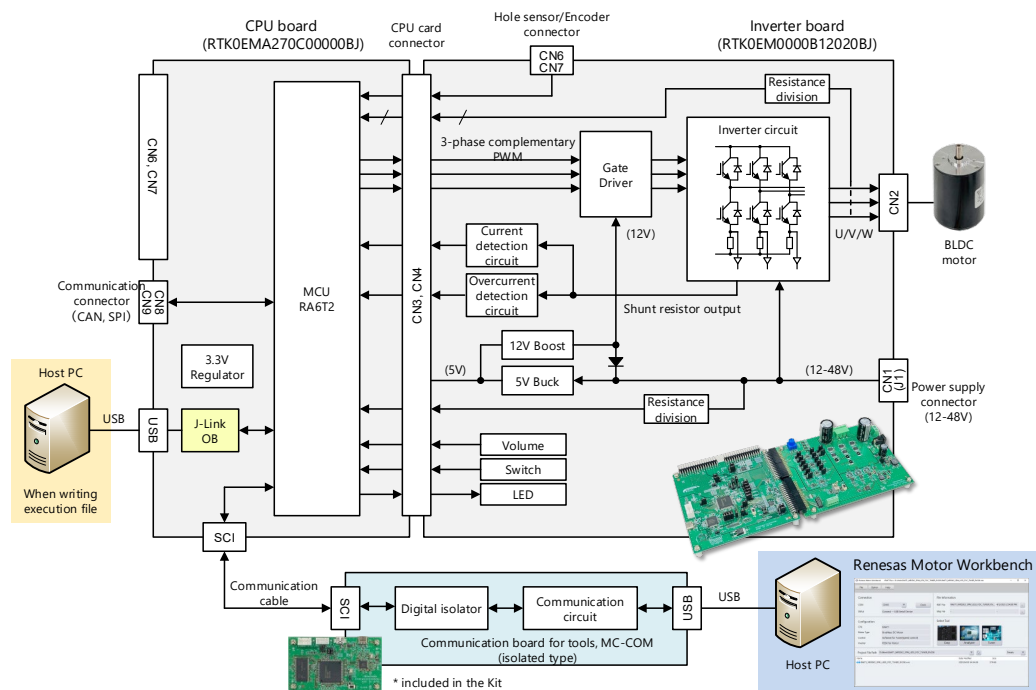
CPU board
(RTK0EMA270C00000BJ)

CPU card connector

Hole sensor/Encoder connector

Inverter board
(RTK0EM0000B12020BJ)

CN6, CN7

CN6
CN7

Resistance division

Inverter circuit

3-phase complementary PWM

Gate Driver

CN2

U/V/W

BLDC motor

(12V)

Current detection circuit

Overcurrent detection circuit

Communication connector (CAN, SPI)

CN8
CN9

MCU
RA6T2

CN3, CN4

Shunt resistor output

3.3V Regulator

12V Boost

(5V)

5V Buck

(12-48V)

CN1
(J1)

Power supply connector
(12-48V)

Host PC

USB

USB

J-Link OB

Resistance division

Volume

Switch

LED

When writing execution file

SCI

Communication cable

SCI

Digital isolator

Communication circuit

USB

USB

Renesas Motor Workbench

Communication board for tools, MC-COM
(isolated type)

Host PC

* included in the Kit